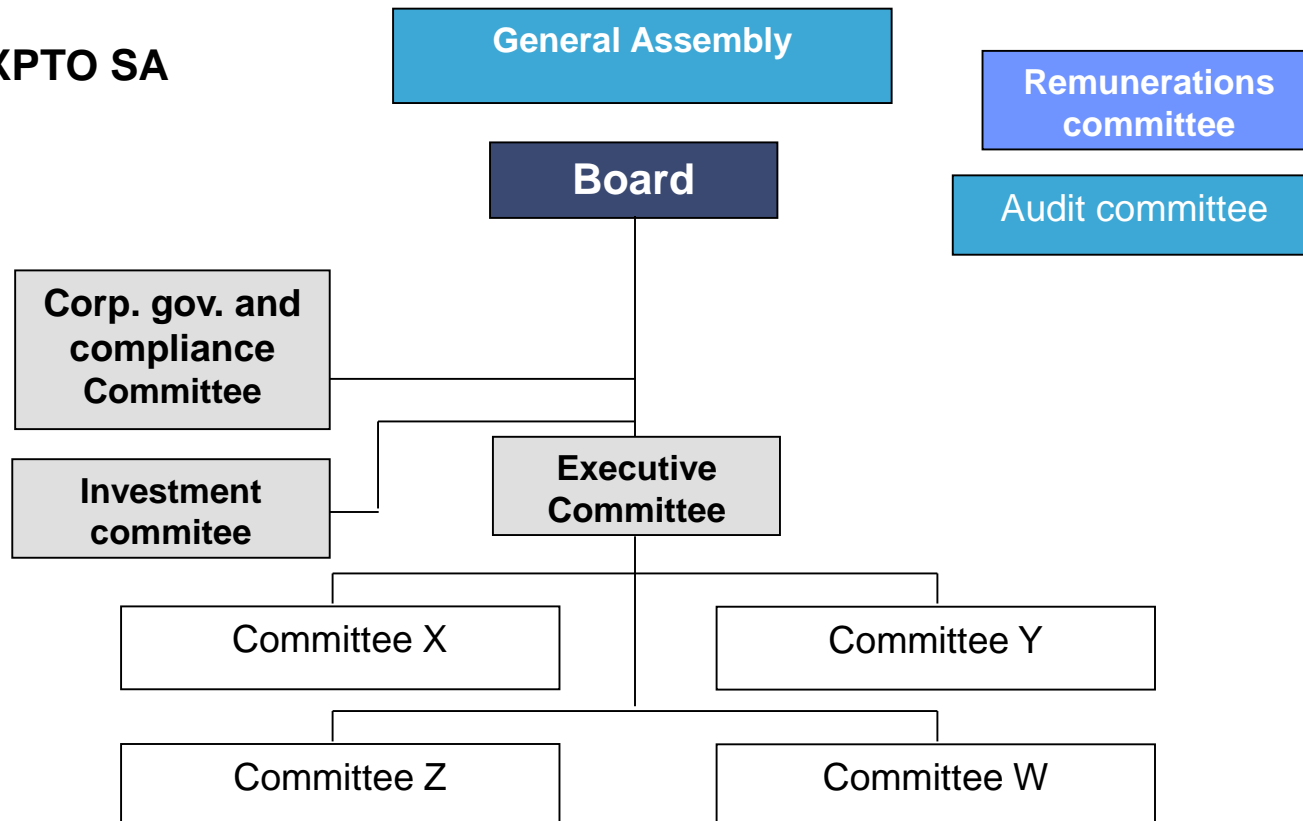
XPTO SA

General Assembly

Remunerations committee

Board

Audit committee

Corp. gov. and compliance Committee

Investment commitee

Executive Committee

Committee X

Committee Y

Committee Z

Committee W